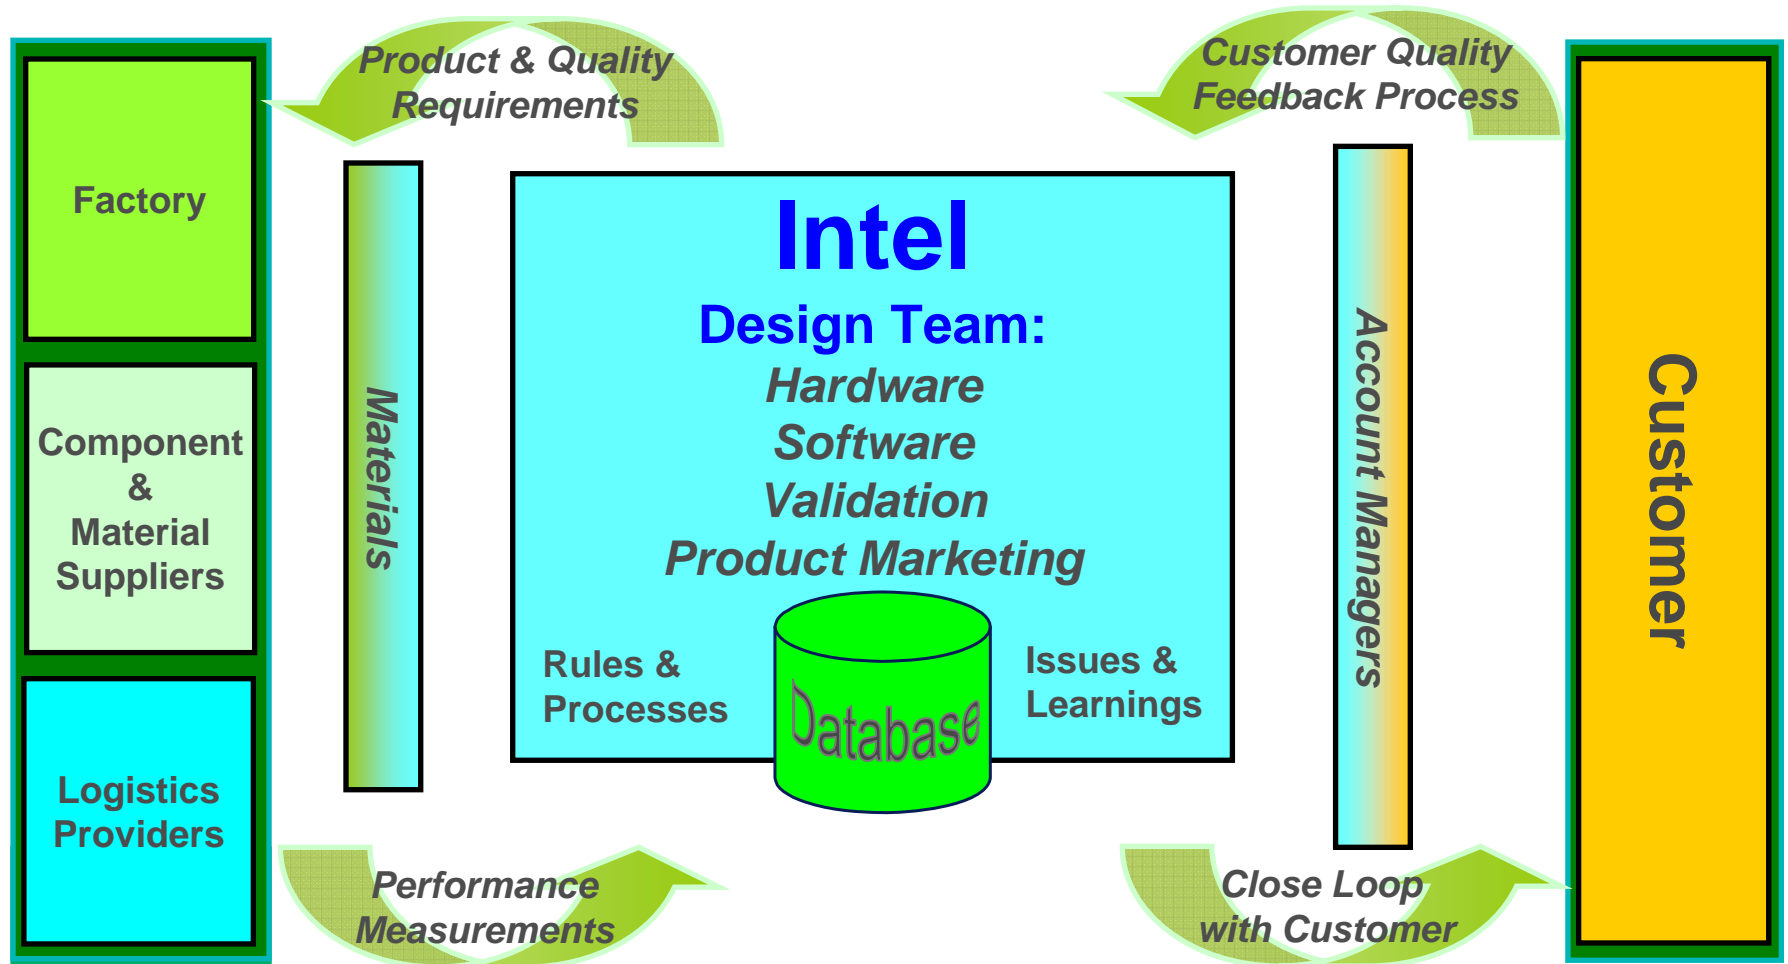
Product & Quality Requirements

Customer Quality Feedback Process

Factory

Component & Material Suppliers

Logistics Providers

Materials

Intel

Design Team:

Hardware

Software

Validation

Product Marketing

Rules & Processes

Database

Issues & Learnings

Account Managers

Customer

Performance Measurements

Close Loop with Customer